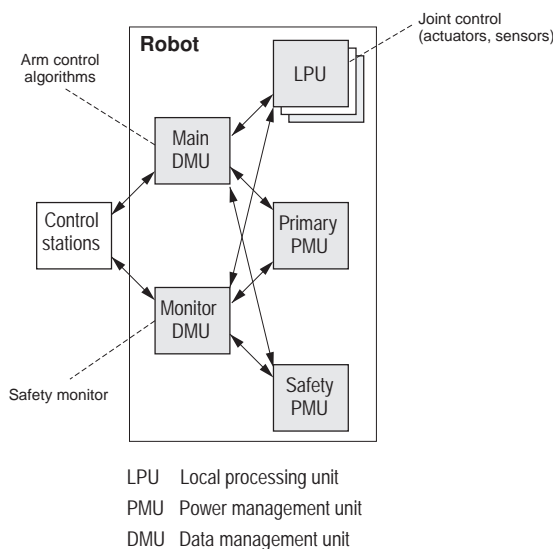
Joint control (actuators, sensors)

Robot

Arm control algorithms

LPU

Main DMU

Control stations

Primary PMU

Monitor DMU

Safety monitor

Safety PMU

LPU Local processing unit
PMU Power management unit
DMU Data management unit